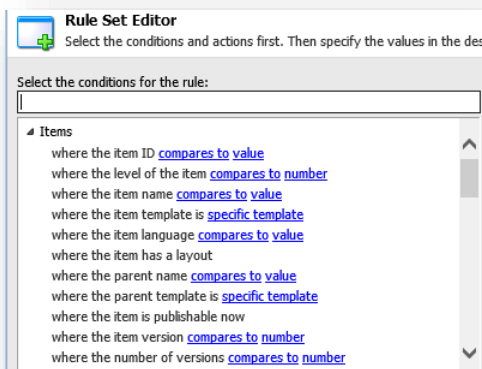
Rule Set Editor
Select the conditions and actions first. Then specify the values in the des

Select the conditions for the rule:

◢ Items
where the item ID compares to value
where the level of the item compares to number
where the item name compares to value
where the item template is specific template
where the item language compares to value
where the item has a layout
where the parent name compares to value
where the parent template is specific template
where the item is publishable now
where the item version compares to number
where the number of versions compares to number